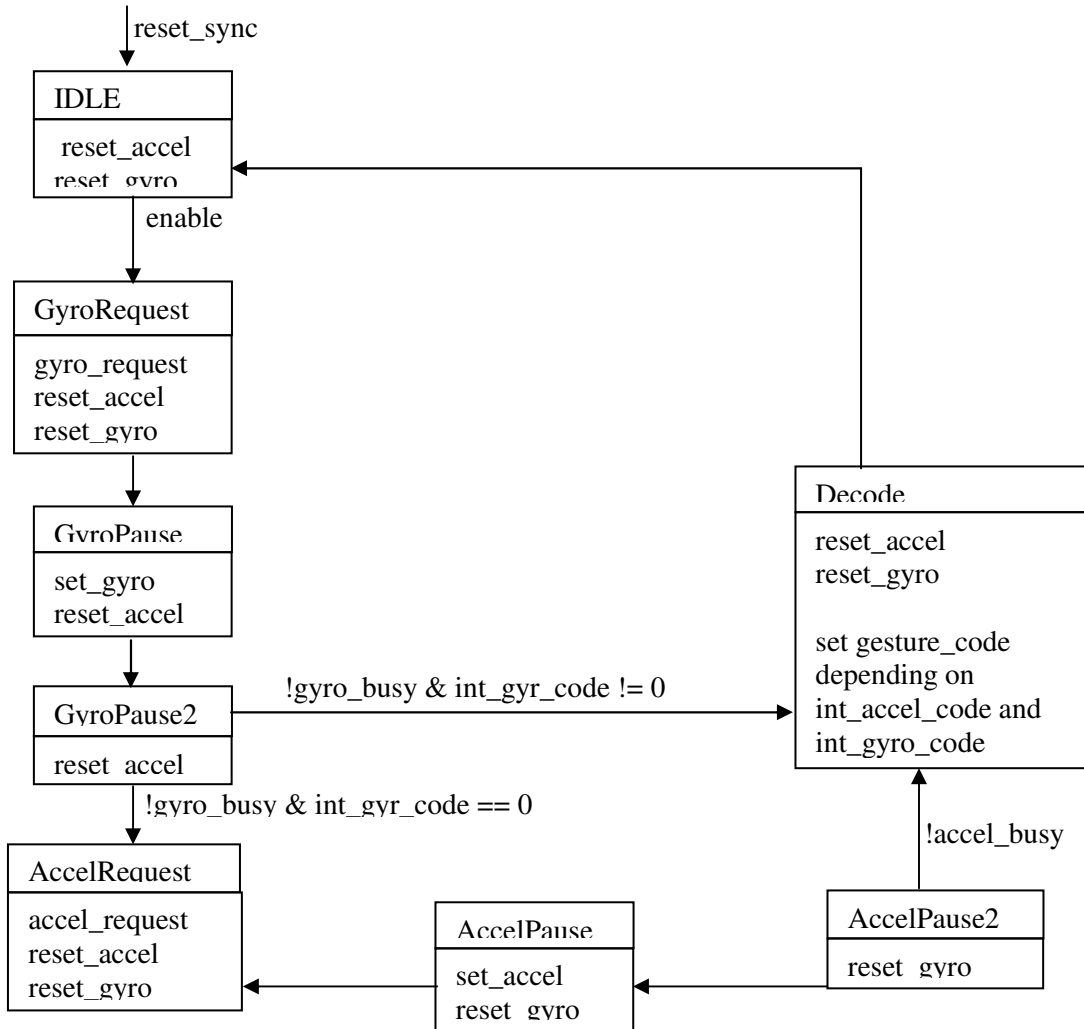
reset_sync

IDLE

reset_accel
reset_gyro

enable

GyroRequest

gyro_request
reset_accel
reset_gyro

GyroPause

set_gyro
reset_accel

GyroPause2

reset_accel

!gyro_busy & int_gyr_code != 0

!gyro_busy & int_gyr_code == 0

Decode

reset_accel
reset_gyro

set gesture_code depending on int_accel_code and int_gyro_code

!accel_busy

AccelRequest

accel_request
reset_accel
reset_gyro

AccelPause

set_accel
reset_gyro

AccelPause2

reset_gyro